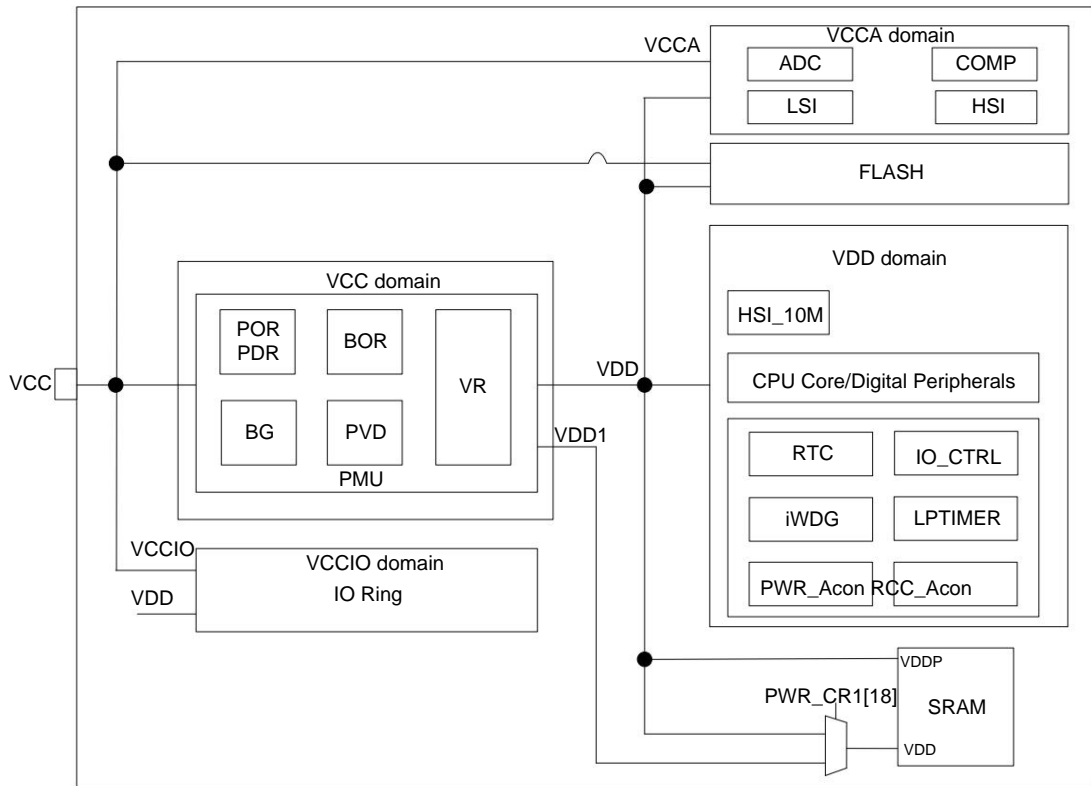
VCCA
VCCA domain
ADC
COMP
LSI
HSI
FLASH
VDD domain
VCC domain
HSI_10M
POR
PDR
BOR
VR
VDD
VCC
CPU Core/Digital Peripherals
BG
PVD
VDD1
RTC
IO_CTRL
PMU
iWDG
LPTIMER
VCCIO
VCCIO domain
IO Ring
VDD
PWR_Acon
RCC_Acon
VDDP
PWR_CR1[18]
SRAM
VDD